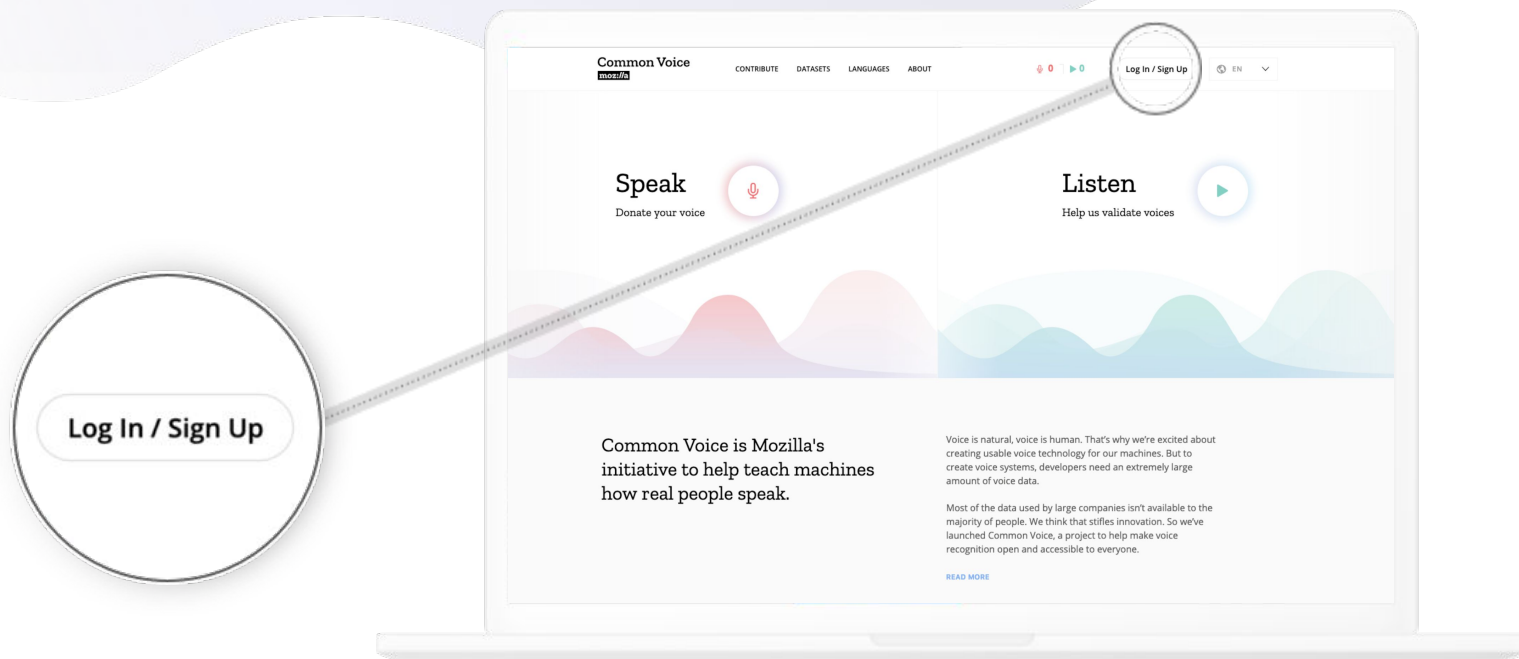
Log In / Sign Up

Common Voice
moz://a

CONTRIBUTE DATASETS LANGUAGES ABOUT

0 0

Log In / Sign Up

EN

Speak
Donate your voice

Listen
Help us validate voices

Common Voice is Mozilla's initiative to help teach machines how real people speak.

Voice is natural, voice is human. That's why we're excited about creating usable voice technology for our machines. But to create voice systems, developers need an extremely large amount of voice data.

Most of the data used by large companies isn't available to the majority of people. We think that stifles innovation. So we've launched Common Voice, a project to help make voice recognition open and accessible to everyone.

READ MORE